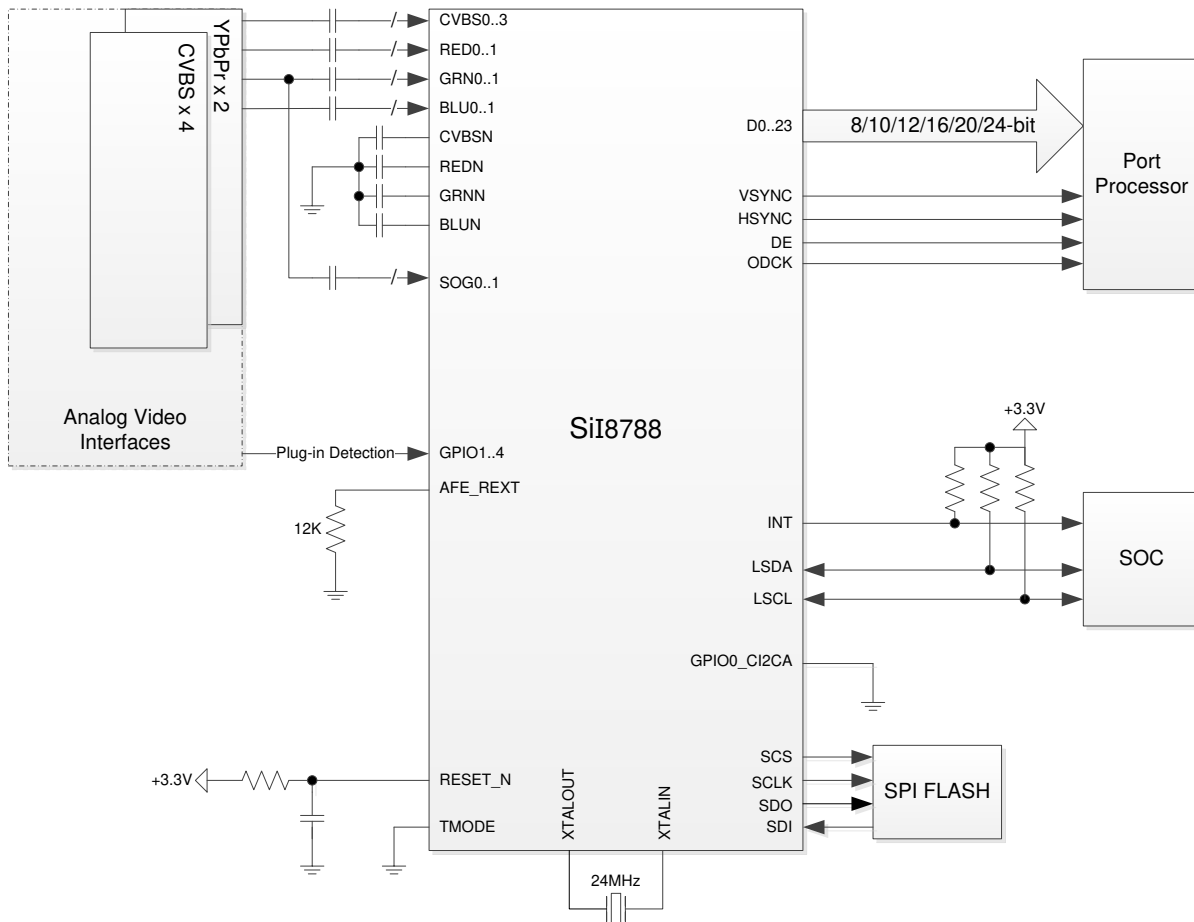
YPbPr x 2
CVBS x 4

CVBS0..3
RED0..1
GRN0..1
BLU0..1
CVBSN
REDN
GRNN
BLUN
SOG0..1

D0..23
8/10/12/16/20/24-bit
Port Processor
VSYNC
HSYNC
DE
ODCK

Analog Video Interfaces

SiI8788

+3.3V

Plug-in Detection
GPIO1..4
AFE_REXT
12K

INT
LSDA
LSCL
SOC

GPIO0_CI2CA

SCS
SCLK
SDO
SDI
SPI FLASH

+3.3V
RESET_N
TMODE
XTALOUT
XTALIN
24MHz